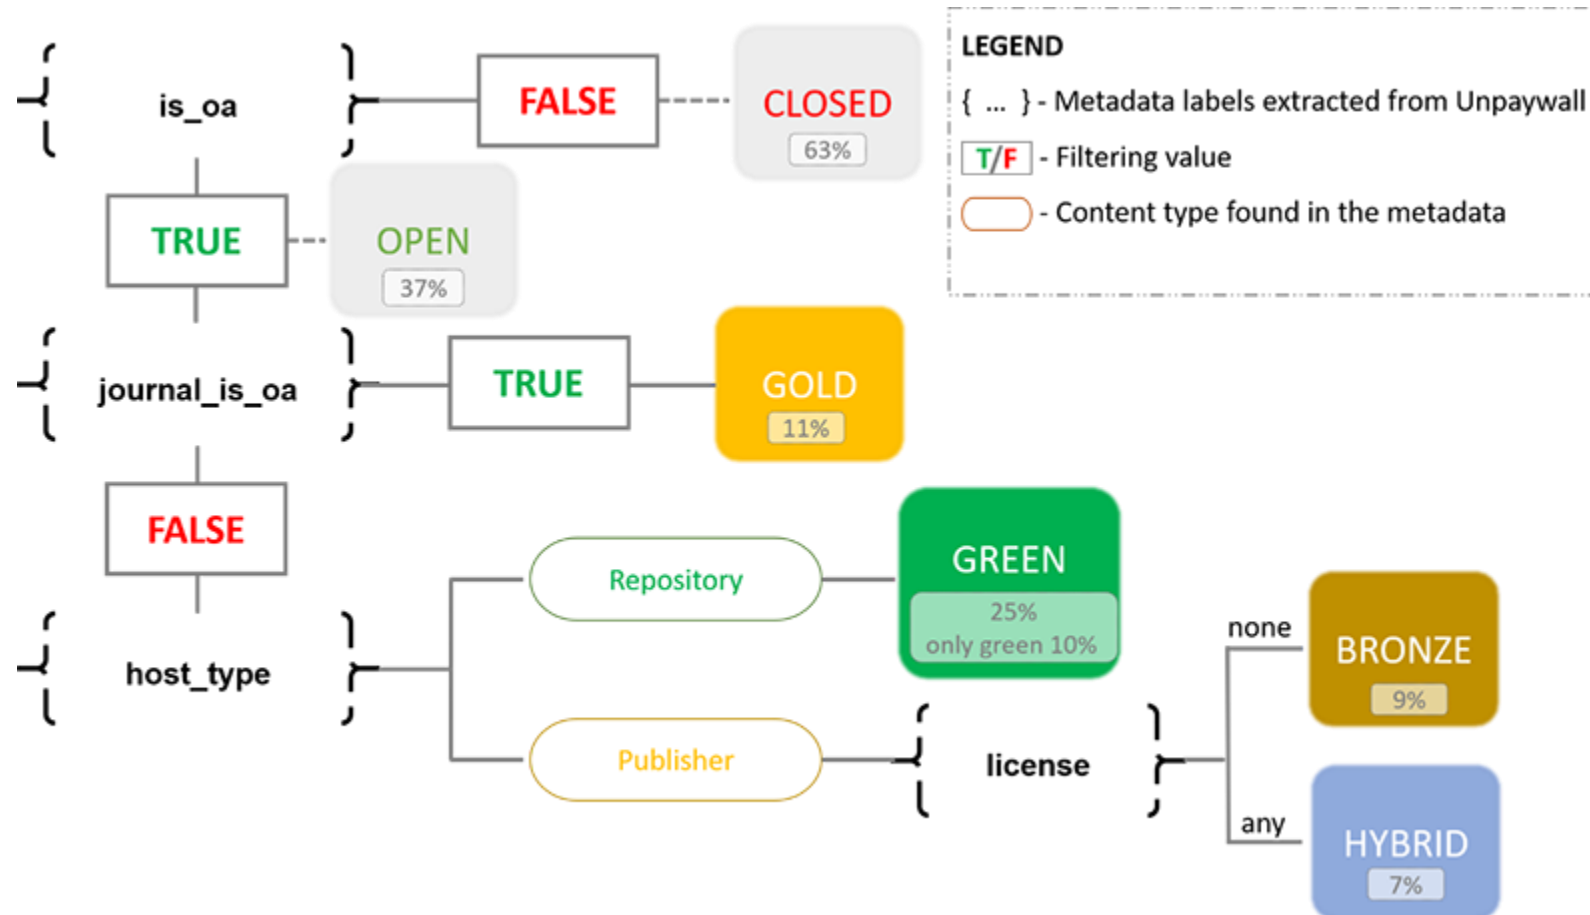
is_oa

FALSE

CLOSED
63%

TRUE

OPEN
37%

journal_is_oa

TRUE

GOLD
11%

FALSE

host_type

Repository

GREEN
25%
only green 10%

Publisher

license

none

BRONZE
9%

any

HYBRID
7%

LEGEND
{ ... } - Metadata labels extracted from Unpaywall
T/F - Filtering value
- Content type found in the metadata